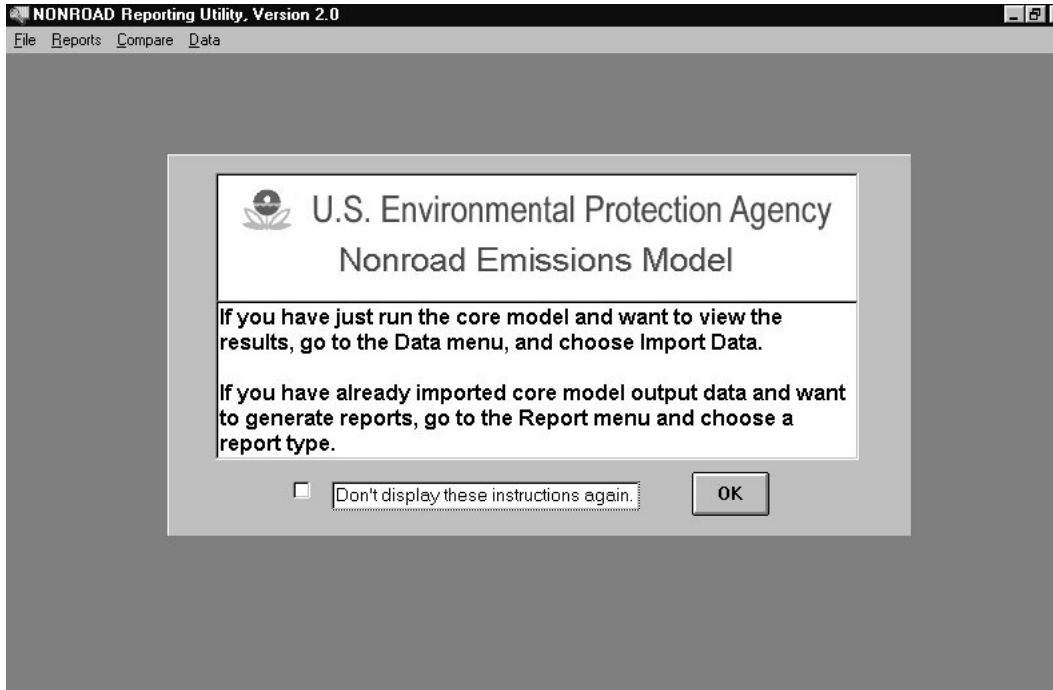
NONROAD Reporting Utility, Version 2.0

File Reports Compare Data

U.S. Environmental Protection Agency
Nonroad Emissions Model

If you have just run the core model and want to view the results, go to the Data menu, and choose Import Data.

If you have already imported core model output data and want to generate reports, go to the Report menu and choose a report type.

Don't display these instructions again.

OK